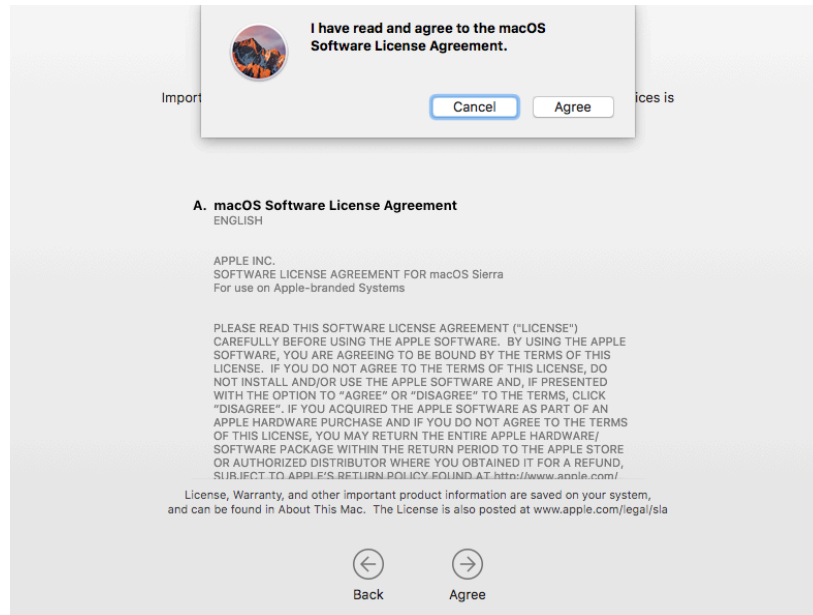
I have read and agree to the macOS Software License Agreement.

Cancel Agree

Import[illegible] ices is

A. macOS Software License Agreement
ENGLISH

APPLE INC.
SOFTWARE LICENSE AGREEMENT FOR macOS Sierra
For use on Apple-branded Systems

PLEASE READ THIS SOFTWARE LICENSE AGREEMENT ("LICENSE") CAREFULLY BEFORE USING THE APPLE SOFTWARE. BY USING THE APPLE SOFTWARE, YOU ARE AGREEING TO BE BOUND BY THE TERMS OF THIS LICENSE. IF YOU DO NOT AGREE TO THE TERMS OF THIS LICENSE, DO NOT INSTALL AND/OR USE THE APPLE SOFTWARE AND, IF PRESENTED WITH THE OPTION TO "AGREE" OR "DISAGREE" TO THE TERMS, CLICK "DISAGREE". IF YOU ACQUIRED THE APPLE SOFTWARE AS PART OF AN APPLE HARDWARE PURCHASE AND IF YOU DO NOT AGREE TO THE TERMS OF THIS LICENSE, YOU MAY RETURN THE ENTIRE APPLE HARDWARE/ SOFTWARE PACKAGE WITHIN THE RETURN PERIOD TO THE APPLE STORE OR AUTHORIZED DISTRIBUTOR WHERE YOU OBTAINED IT FOR A REFUND, SUBJECT TO APPLE'S RETURN POLICY FOUND AT http://www.apple.com/

License, Warranty, and other important product information are saved on your system, and can be found in About This Mac. The License is also posted at www.apple.com/legal/sla

Back Agree